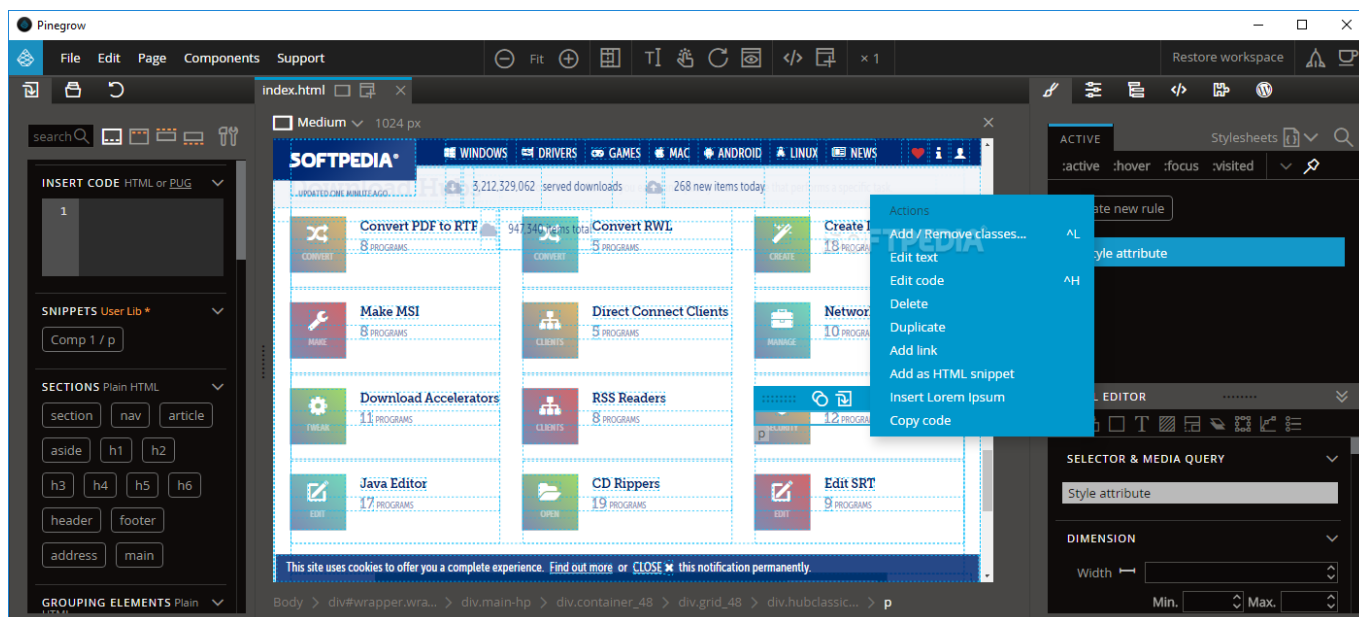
Pinegrow

File Edit Page Components Support

Fit

× 1

Restore workspace

index.html

search

INSERT CODE HTML or PUG

1

SNIPPETS User Lib *

Comp 1 / p

SECTIONS Plain HTML

section nav article

aside h1 h2

h3 h4 h5 h6

header footer

address main

GROUPING ELEMENTS Plain HTML

Medium 1024 px

SOFTPEDIA®

WINDOWS DRIVERS GAMES MAC ANDROID LINUX NEWS

UPDATED ONE MINUTE AGO

3,212,329,062 served downloads

268 new items today

947,340 items total

Convert PDF to RTF
8 PROGRAMS
CONVERT

Convert RWL
5 PROGRAMS
CONVERT

Create
18 PROGRAMS
CREATE

Make MSI
8 PROGRAMS
MAKE

Direct Connect Clients
5 PROGRAMS
CLIENTS

Networ
10 PROGRAMS
MANAGE

Download Accelerators
11 PROGRAMS
TWEAK

RSS Readers
8 PROGRAMS
CLIENTS

p
12 PROGRAMS

Java Editor
17 PROGRAMS
EDIT

CD Rippers
19 PROGRAMS
OPEN

Edit SRT
9 PROGRAMS
EDIT

This site uses cookies to offer you a complete experience. Find out more or CLOSE ✖ this notification permanently.

Actions
Add / Remove classes... ^L
Edit text
Edit code ^H
Delete
Duplicate
Add link
Add as HTML snippet
Insert Lorem Ipsum
Copy code

Body > div#wrapper.wra... > div.main-hp > div.container_48 > div.grid_48 > div.hubclassic... > p

ACTIVE
Stylesheets
:active :hover :focus :visited

ate new rule

yle attribute

L EDITOR

SELECTOR & MEDIA QUERY

Style attribute

DIMENSION

Width

Min. Max.